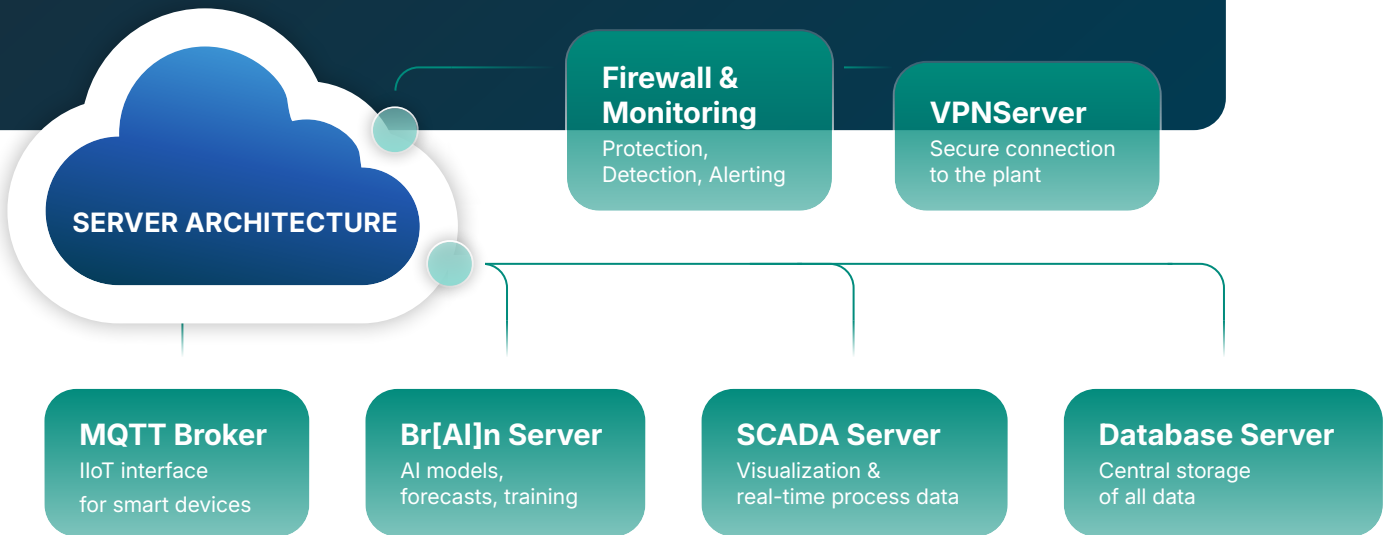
SERVER ARCHITECTURE

Firewall & Monitoring
Protection, Detection, Alerting

VPNServer
Secure connection to the plant

MQTT Broker
IIoT interface for smart devices

Br[AI]n Server
AI models, forecasts, training

SCADA Server
Visualization & real-time process data

Database Server
Central storage of all data